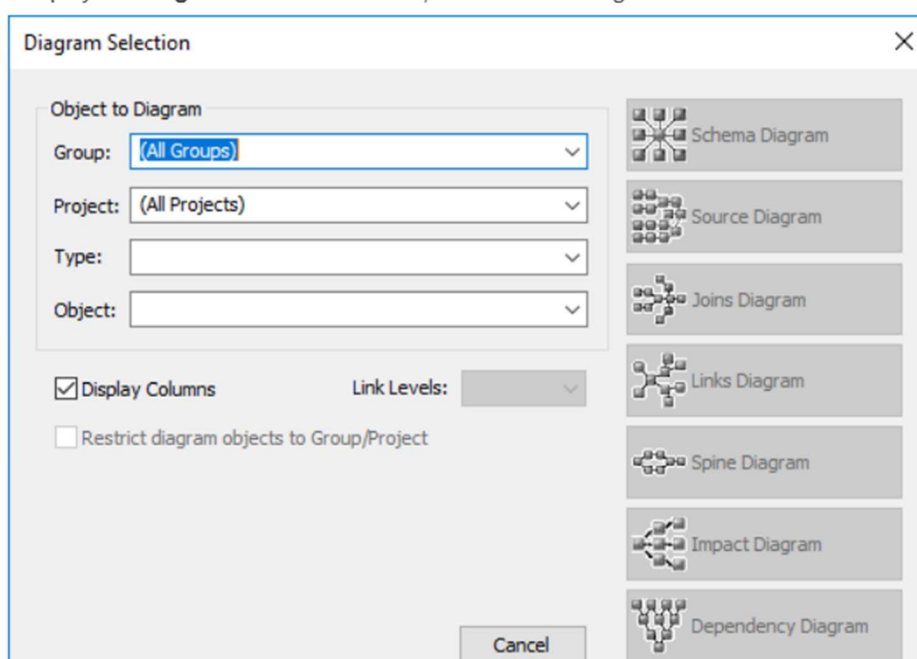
Diagram Selection

Object to Diagram

Group: (All Groups)

Project: (All Projects)

Type:

Object:

Display Columns

Link Levels:

Restrict diagram objects to Group/Project

Schema Diagram

Source Diagram

Joins Diagram

Links Diagram

Spine Diagram

Impact Diagram

Dependency Diagram

Cancel